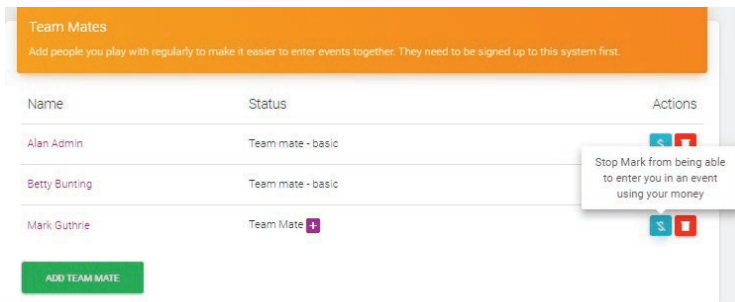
Team Mates

Add people you play with regularly to make it easier to enter events together. They need to be signed up to this system first.

| Name | Status | Actions |
|---|---|---|
| Alan Admin | Team mate - basic | $ |
| Betty Bunting | Team mate - basic | |
| Mark Guthrie | Team Mate + | |

Stop Mark from being able to enter you in an event using your money

ADD TEAM MATE